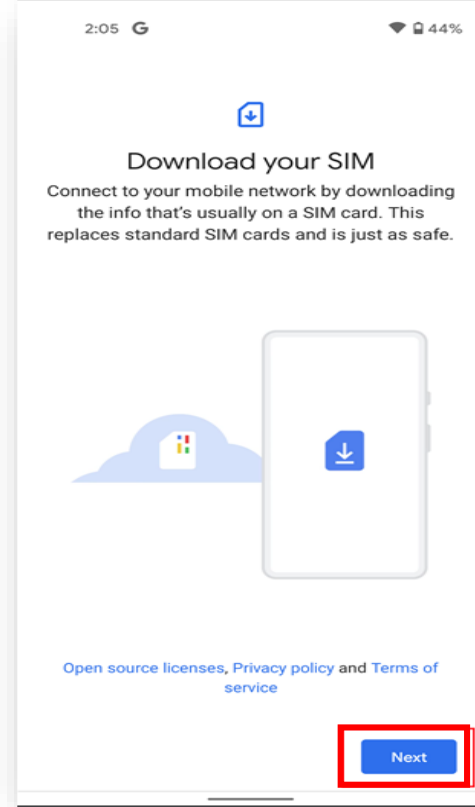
2:05 G

44%

Download your SIM

Connect to your mobile network by downloading the info that's usually on a SIM card. This replaces standard SIM cards and is just as safe.

Open source licenses, Privacy policy and Terms of service

Next